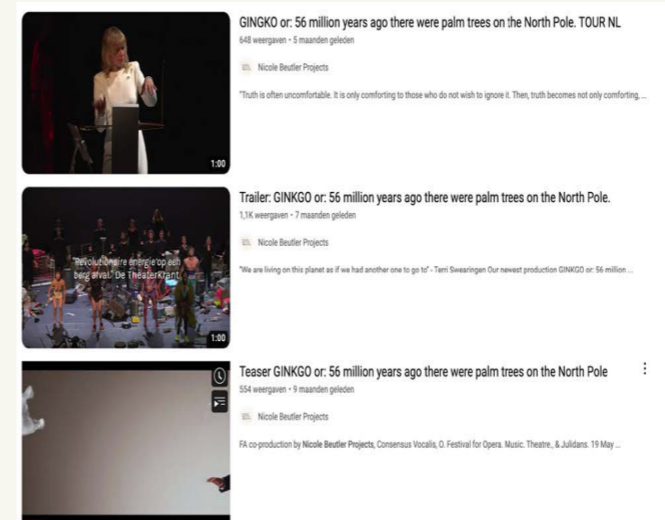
1:00

GINGKO or: 56 million years ago there were palm trees on the North Pole. TOUR NL

648 weergaven • 5 maanden geleden

Nicole Beutler Projects

"Truth is often uncomfortable. It is only comforting to those who do not wish to ignore it. Then, truth becomes not only comforting, ...

"Revolutionaire energie op een berg afval." De TheaterKrant

1:00

Trailer: GINKGO or: 56 million years ago there were palm trees on the North Pole.

1,1K weergaven • 7 maanden geleden

Nicole Beutler Projects

"We are living on this planet as if we had another one to go to" - Terri Swearingen Our newest production GINKGO or: 56 million ...

Teaser GINKGO or: 56 million years ago there were palm trees on the North Pole

554 weergaven • 9 maanden geleden

Nicole Beutler Projects

FA co-production by Nicole Beutler Projects, Consensus Vocalis, O. Festival for Opera. Music. Theatre., & Julidans. 19 May ...